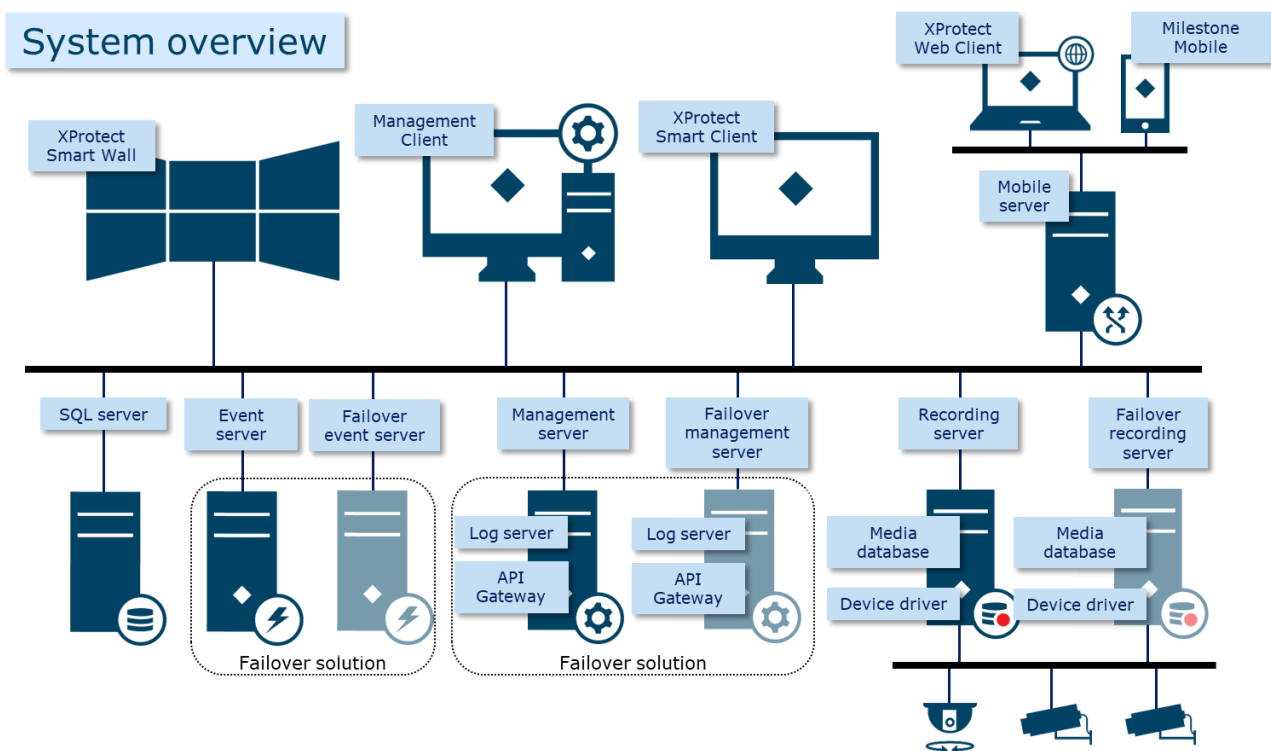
System overview

XProtect Web Client

Milestone Mobile

XProtect Smart Wall

Management Client

XProtect Smart Client

Mobile server

SQL server

Event server

Failover event server

Management server

Failover management server

Recording server

Failover recording server

Failover solution

Log server

API Gateway

Log server

API Gateway

Failover solution

Media database

Device driver

Media database

Device driver